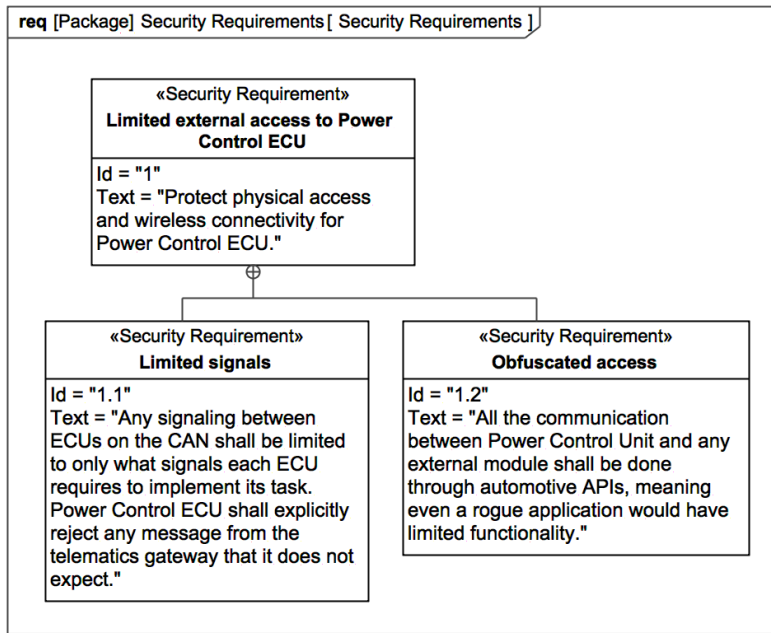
req [Package] Security Requirements[ Security Requirements ]

«Security Requirement»
Limited external access to Power Control ECU

Id = "1"
Text = "Protect physical access and wireless connectivity for Power Control ECU."

«Security Requirement»
Limited signals

Id = "1.1"
Text = "Any signaling between ECUs on the CAN shall be limited to only what signals each ECU requires to implement its task. Power Control ECU shall explicitly reject any message from the telematics gateway that it does not expect."

«Security Requirement»
Obfuscated access

Id = "1.2"
Text = "All the communication between Power Control Unit and any external module shall be done through automotive APIs, meaning even a rogue application would have limited functionality."